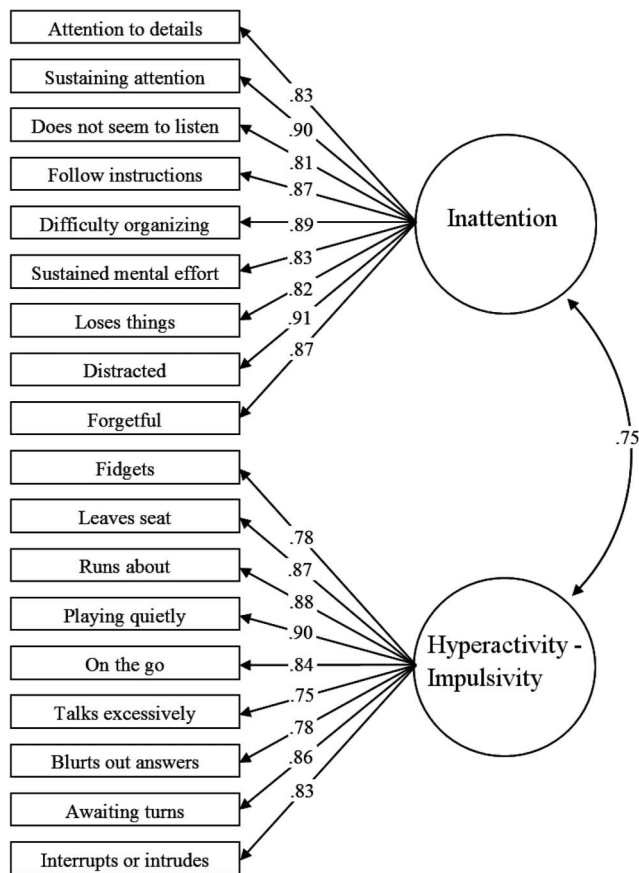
Attention to details
Sustaining attention
Does not seem to listen
Follow instructions
Difficulty organizing
Sustained mental effort
Loses things
Distracted
Forgetful

.83
.90
.81
.87
.89
.83
.82
.91
.87

Inattention

.75

Fidgets
Leaves seat
Runs about
Playing quietly
On the go
Talks excessively
Blurts out answers
Awaiting turns
Interrupts or intrudes

.78
.87
.88
.90
.84
.75
.78
.86
.83

Hyperactivity - Impulsivity